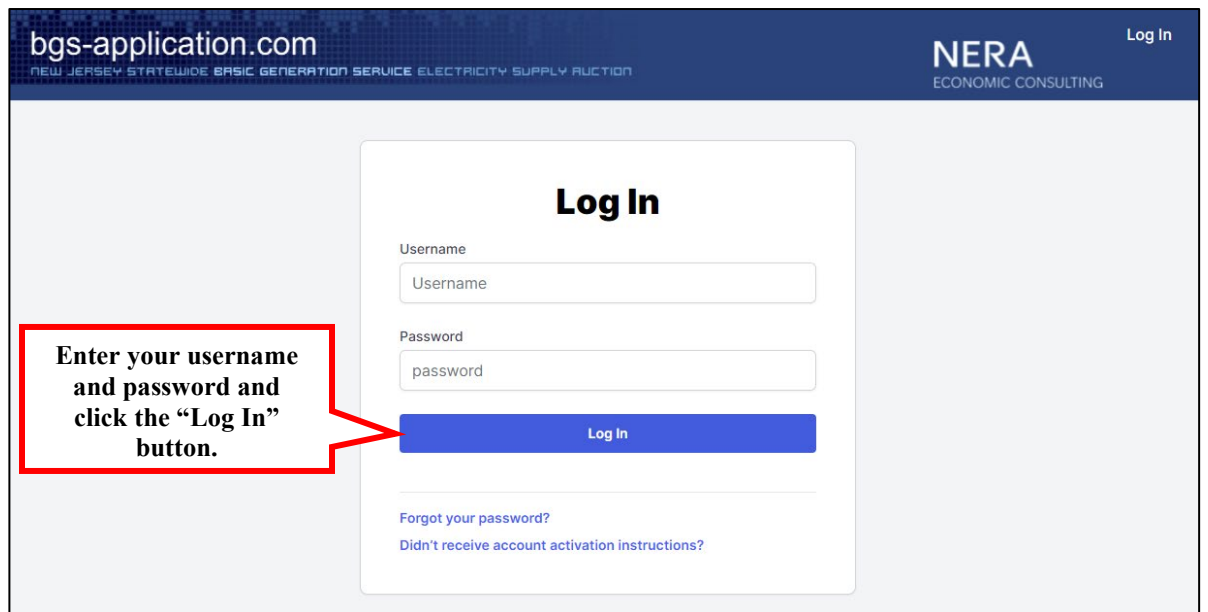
bgs-application.com
NEW JERSEY STATEWIDE BASIC GENERATION SERVICE ELECTRICITY SUPPLY AUCTION

NERA
ECONOMIC CONSULTING

Log In

Log In

Username

Username

Password

password

Log In

Enter your username and password and click the "Log In" button.

Forgot your password?

Didn't receive account activation instructions?